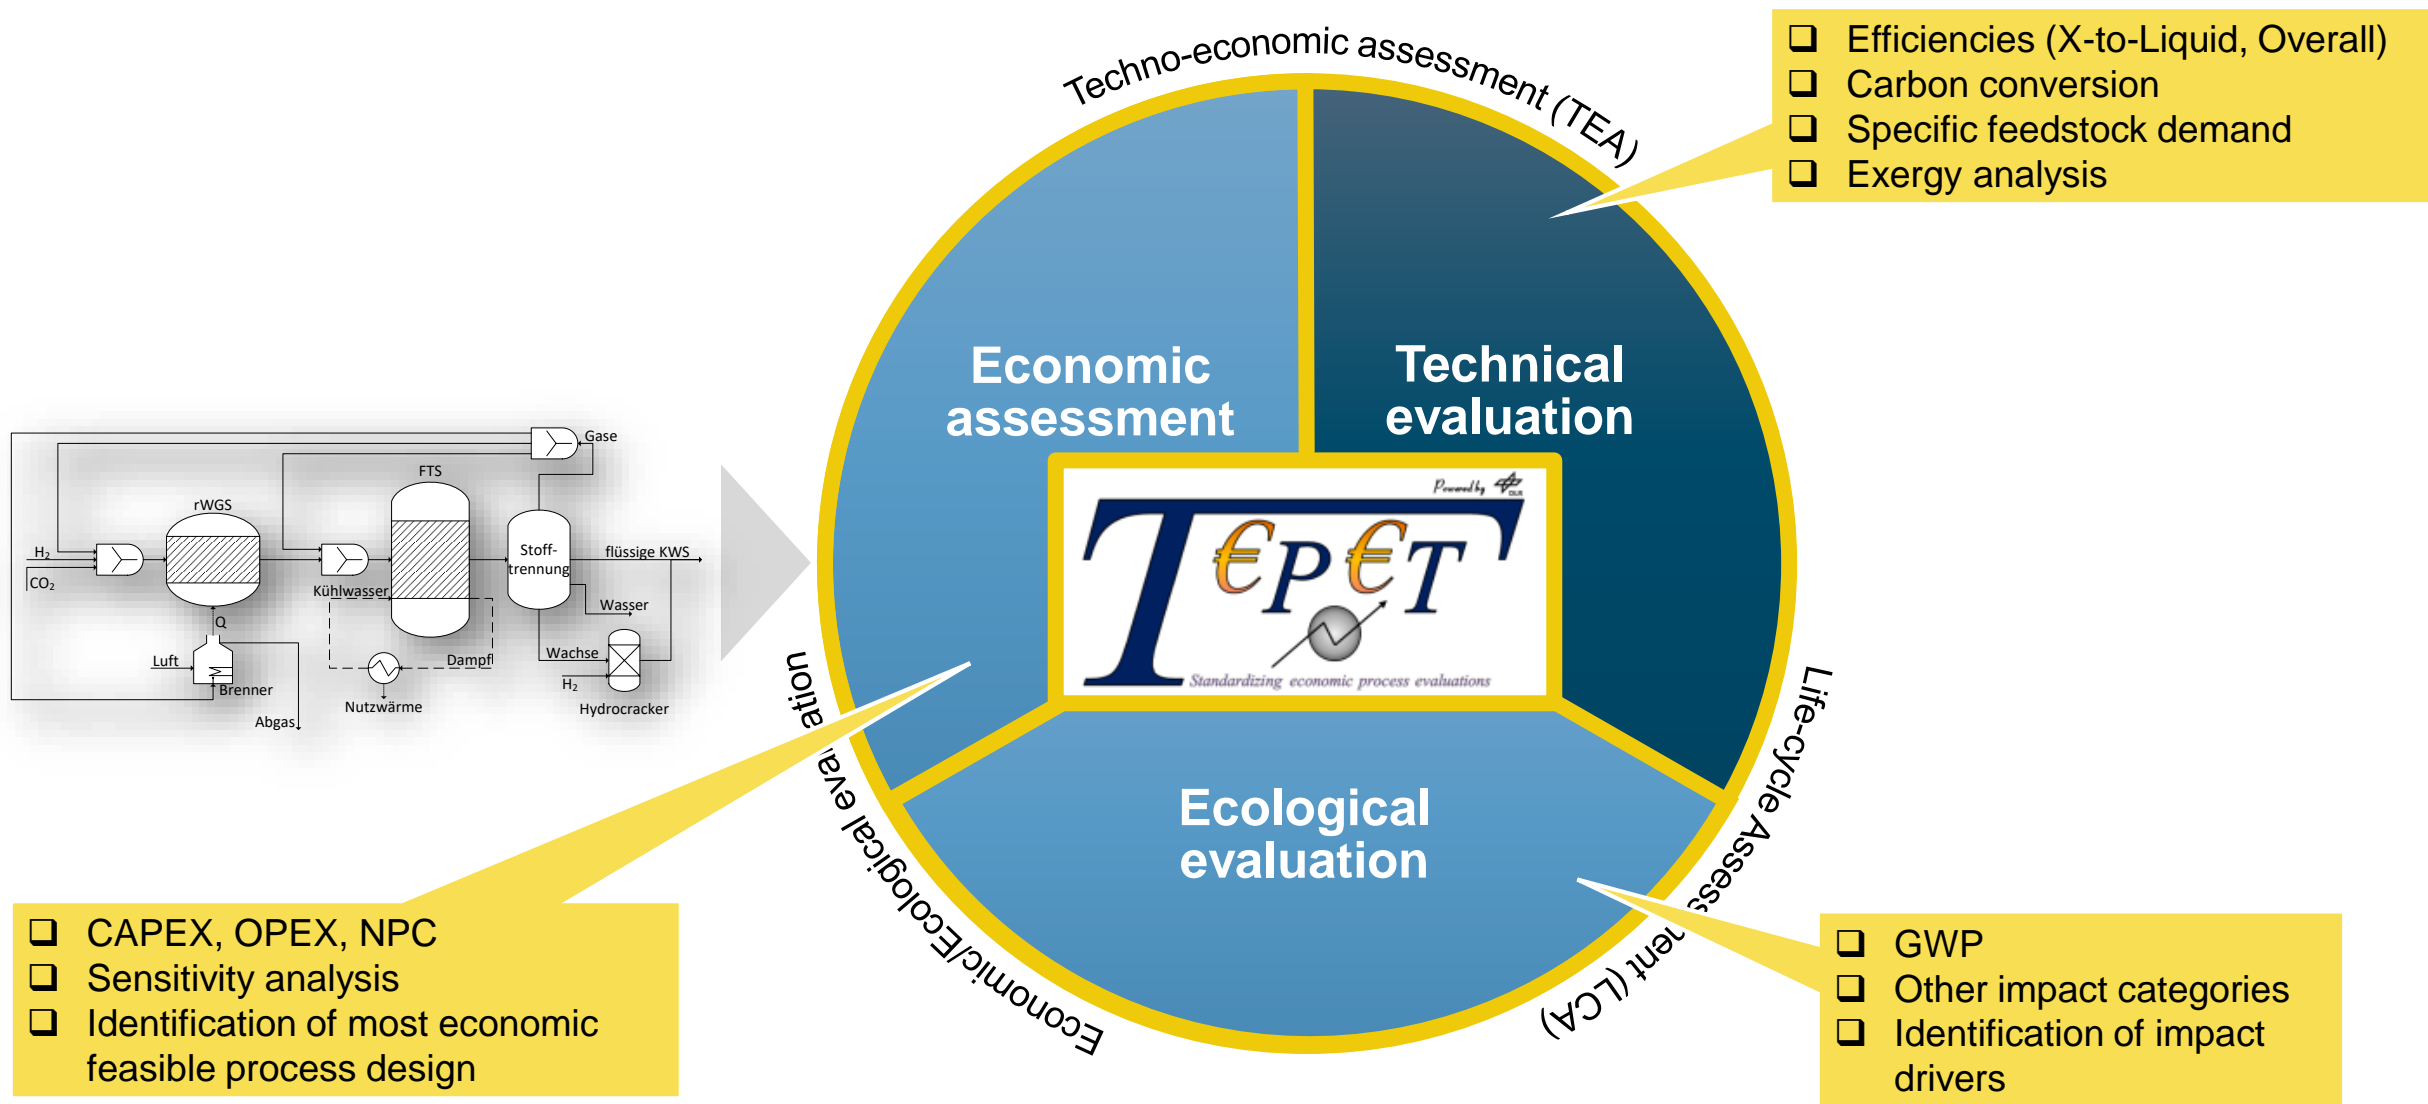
Techno-economic assessment (TEA)

❑ Efficiencies (X-to-Liquid, Overall)
❑ Carbon conversion
❑ Specific feedstock demand
❑ Exergy analysis

Economic assessment

Technical evaluation

Gase
FTS
rWGS
$H_2$
$CO_2$
Kühlwasser
Stofftrennung
flüssige KWS
Wasser
Q
Luft
Brenner
Dampf
Wachse
$H_2$
Nutzwärme
Abgas
Hydrocracker

Powered by
T€P€T
Standardizing economic process evaluations

Economic/Ecological evaluation

Life-cycle Assessment (LCA)

Ecological evaluation

❑ CAPEX, OPEX, NPC
❑ Sensitivity analysis
❑ Identification of most economic feasible process design

❑ GWP
❑ Other impact categories
❑ Identification of impact drivers